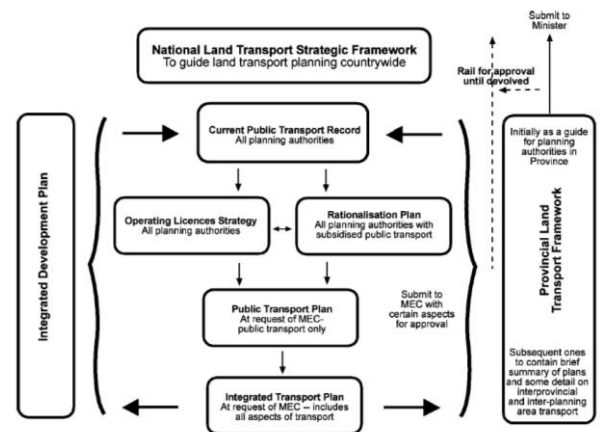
Submit to Minister

National Land Transport Strategic Framework
To guide land transport planning countrywide

Rail for approval until devolved

Integrated Development Plan

Current Public Transport Record
All planning authorities

Operating Licences Strategy
All planning authorities

Rationalisation Plan
All planning authorities with subsidised public transport

Public Transport Plan
At request of MEC- public transport only

Submit to MEC with certain aspects for approval

Integrated Transport Plan
At request of MEC – includes all aspects of transport

Initially as a guide for planning authorities in Province

Provincial Land Transport Framework

Subsequent ones to contain brief summary of plans and some detail on interprovincial and inter-planning area transport